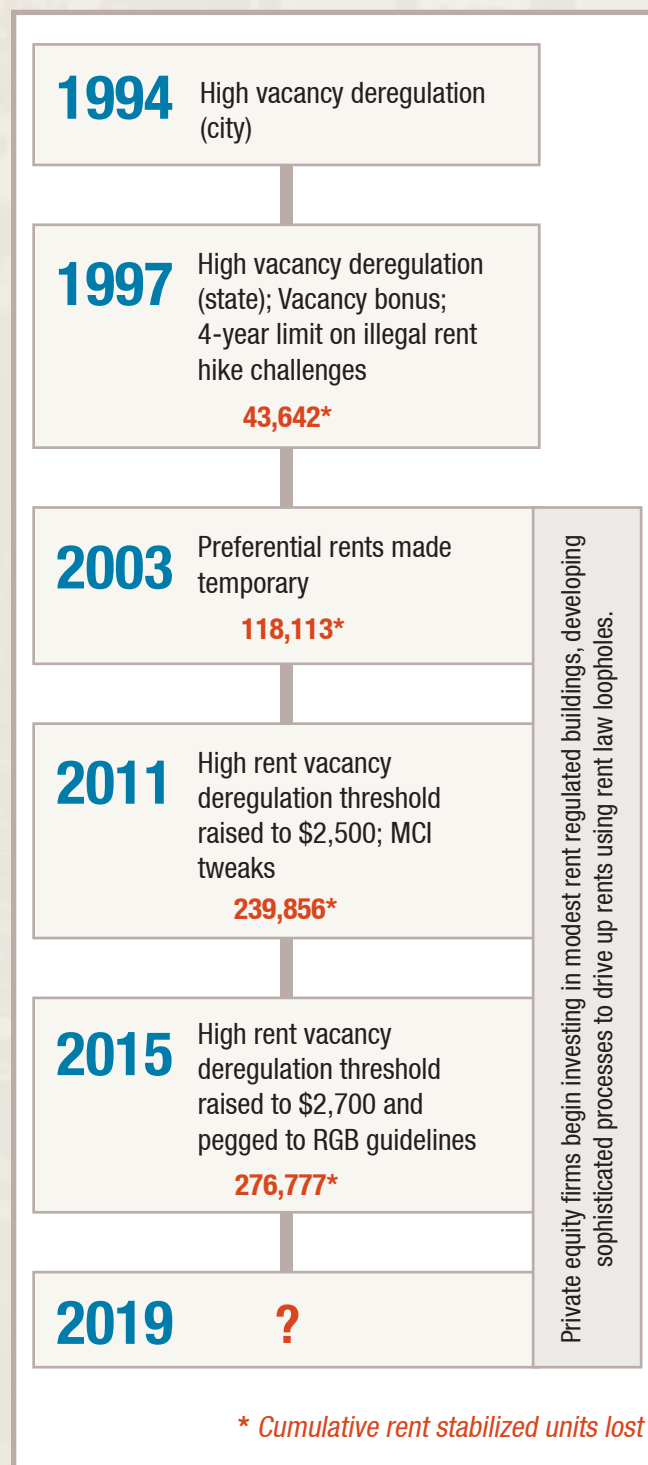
1994 High vacancy deregulation (city)

1997 High vacancy deregulation (state); Vacancy bonus; 4-year limit on illegal rent hike challenges
43,642*

2003 Preferential rents made temporary
118,113*

2011 High rent vacancy deregulation threshold raised to \$2,500; MCI tweaks
239,856*

2015 High rent vacancy deregulation threshold raised to \$2,700 and pegged to RGB guidelines
276,777*

2019 ?

Private equity firms begin investing in modest rent regulated buildings, developing sophisticated processes to drive up rents using rent law loopholes.

* Cumulative rent stabilized units lost